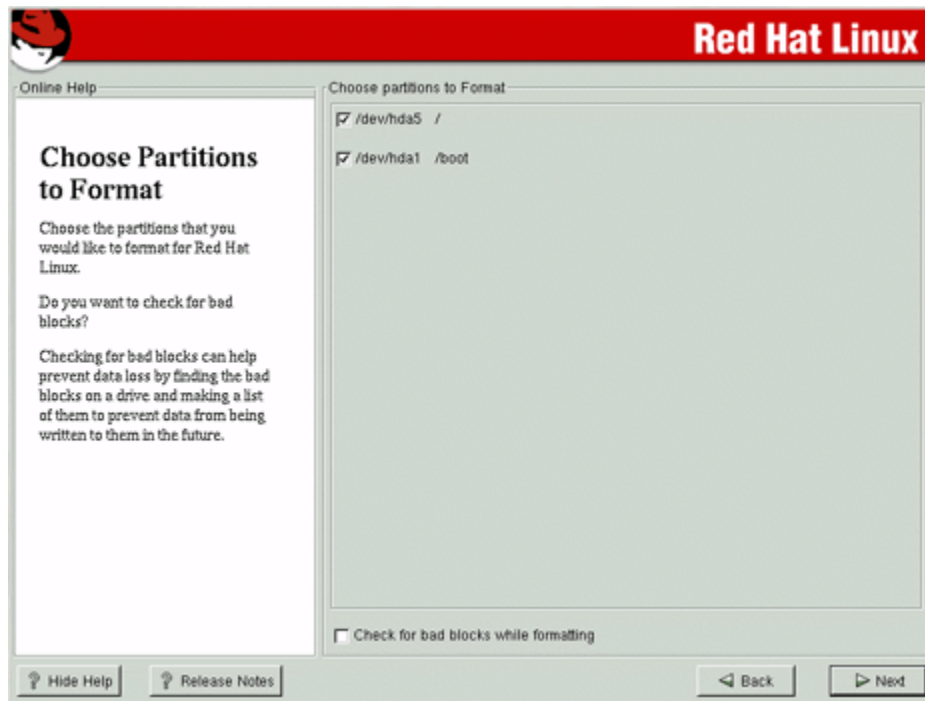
Red Hat Linux

Online Help

Choose Partitions to Format

Choose the partitions that you would like to format for Red Hat Linux.

Do you want to check for bad blocks?

Checking for bad blocks can help prevent data loss by finding the bad blocks on a drive and making a list of them to prevent data from being written to them in the future.

Choose partitions to Format

/dev/hda5 /

/dev/hda1 /boot

Check for bad blocks while formatting

Hide Help

Release Notes

Back

Next